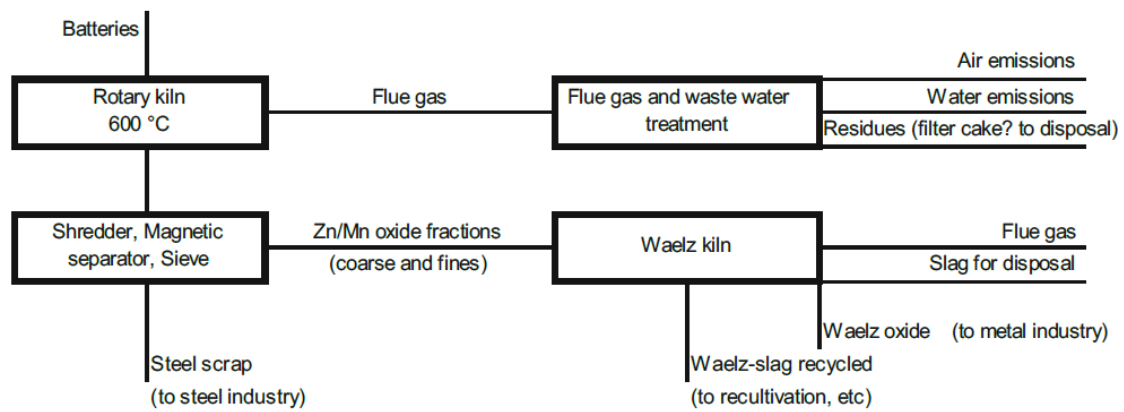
Batteries

Rotary kiln
600 °C

Flue gas

Flue gas and waste water treatment

Air emissions

Water emissions

Residues (filter cake? to disposal)

Shredder, Magnetic separator, Sieve

Zn/Mn oxide fractions
(coarse and fines)

Waelz kiln

Flue gas

Slag for disposal

Waelz oxide (to metal industry)

Steel scrap
(to steel industry)

Waelz-slag recycled
(to recultivation, etc)